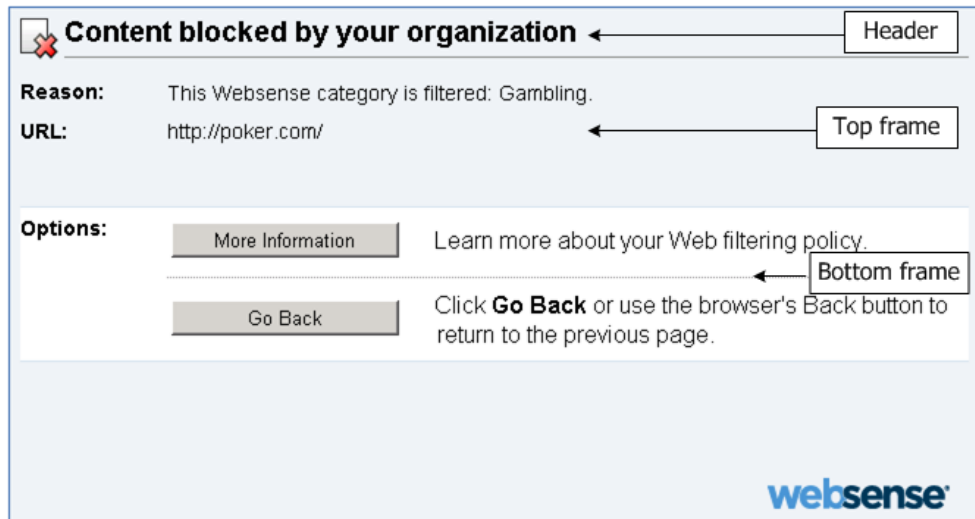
Content blocked by your organization

Header

Reason: This Websense category is filtered: Gambling.

URL: http://poker.com/

Top frame

Options:

More Information

Learn more about your Web filtering policy.

Bottom frame

Go Back

Click **Go Back** or use the browser's Back button to return to the previous page.

websense